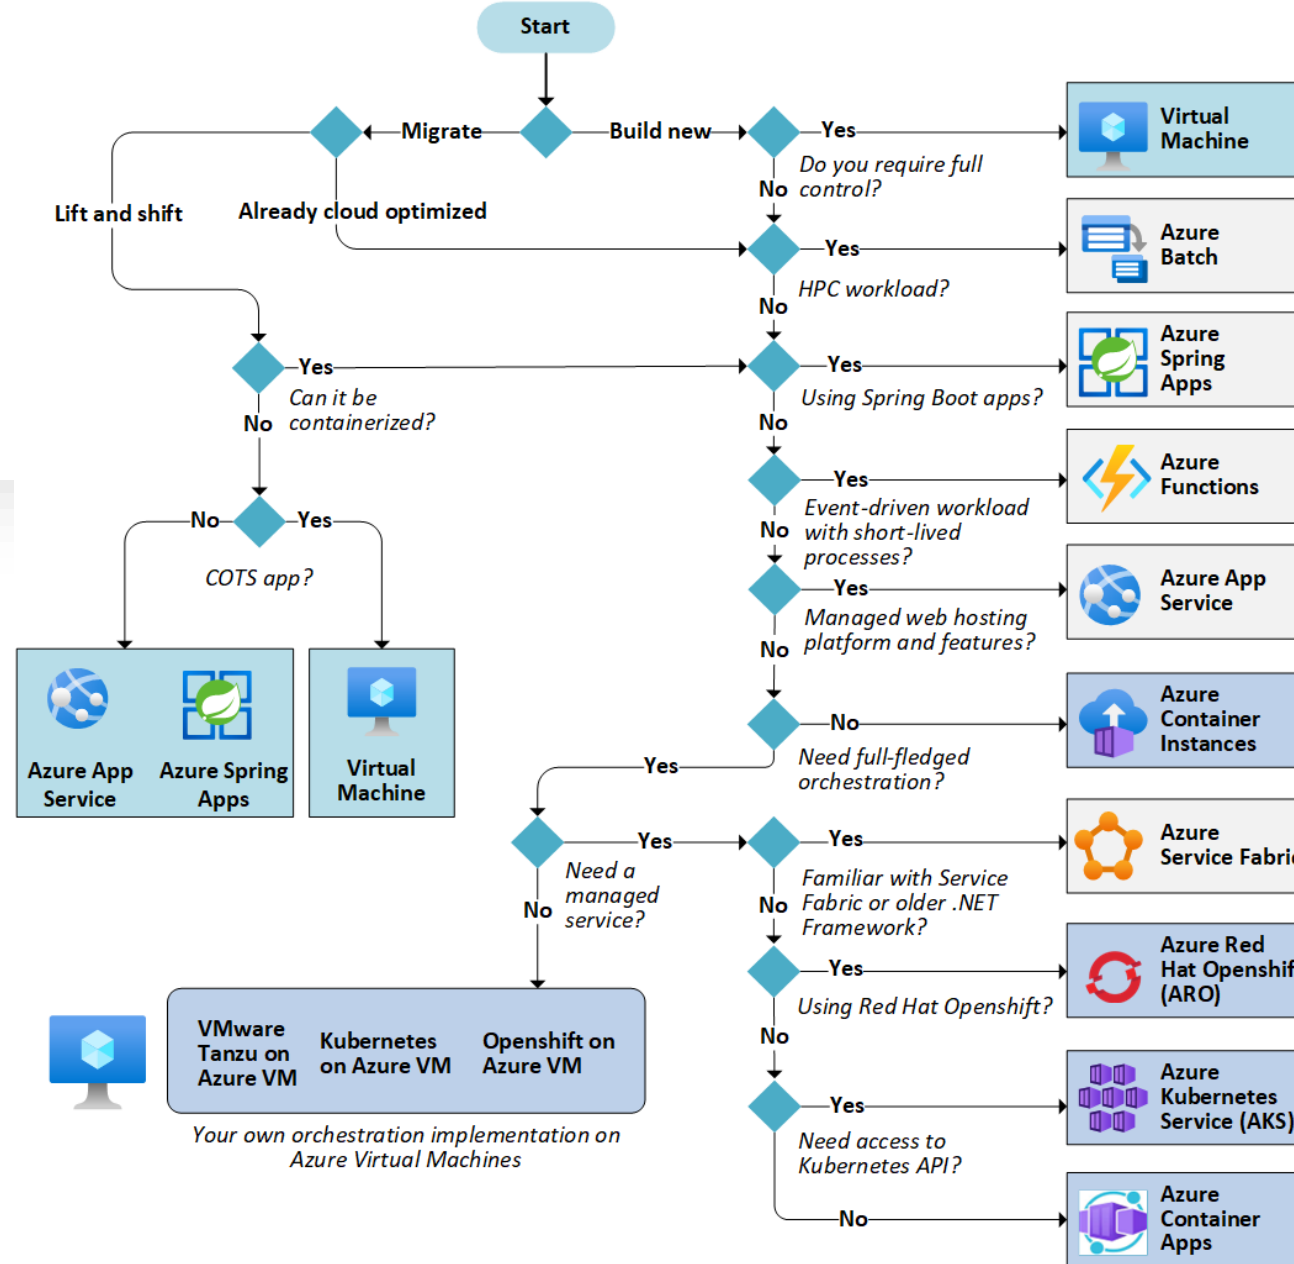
Start

Migrate

Build new

Yes

Virtual Machine

Do you require full control?

No

Lift and shift

Already cloud optimized

Yes

Azure Batch

HPC workload?

No

Yes

Can it be containerized?

No

Yes

Azure Spring Apps

Using Spring Boot apps?

No

Yes

Azure Functions

Event-driven workload with short-lived processes?

No

No

Yes

COTS app?

Yes

Azure App Service

Managed web hosting platform and features?

No

Azure App Service

Azure Spring Apps

Virtual Machine

No

Azure Container Instances

Need full-fledged orchestration?

Yes

Yes

Need a managed service?

No

Yes

Azure Service Fabri

Familiar with Service Fabric or older .NET Framework?

No

Yes

Azure Red Hat Openshif (ARO)

Using Red Hat Openshift?

No

VMware Tanzu on Azure VM

Kubernetes on Azure VM

Openshift on Azure VM

Your own orchestration implementation on Azure Virtual Machines

Yes

Azure Kubernetes Service (AKS)

Need access to Kubernetes API?

No

Azure Container Apps